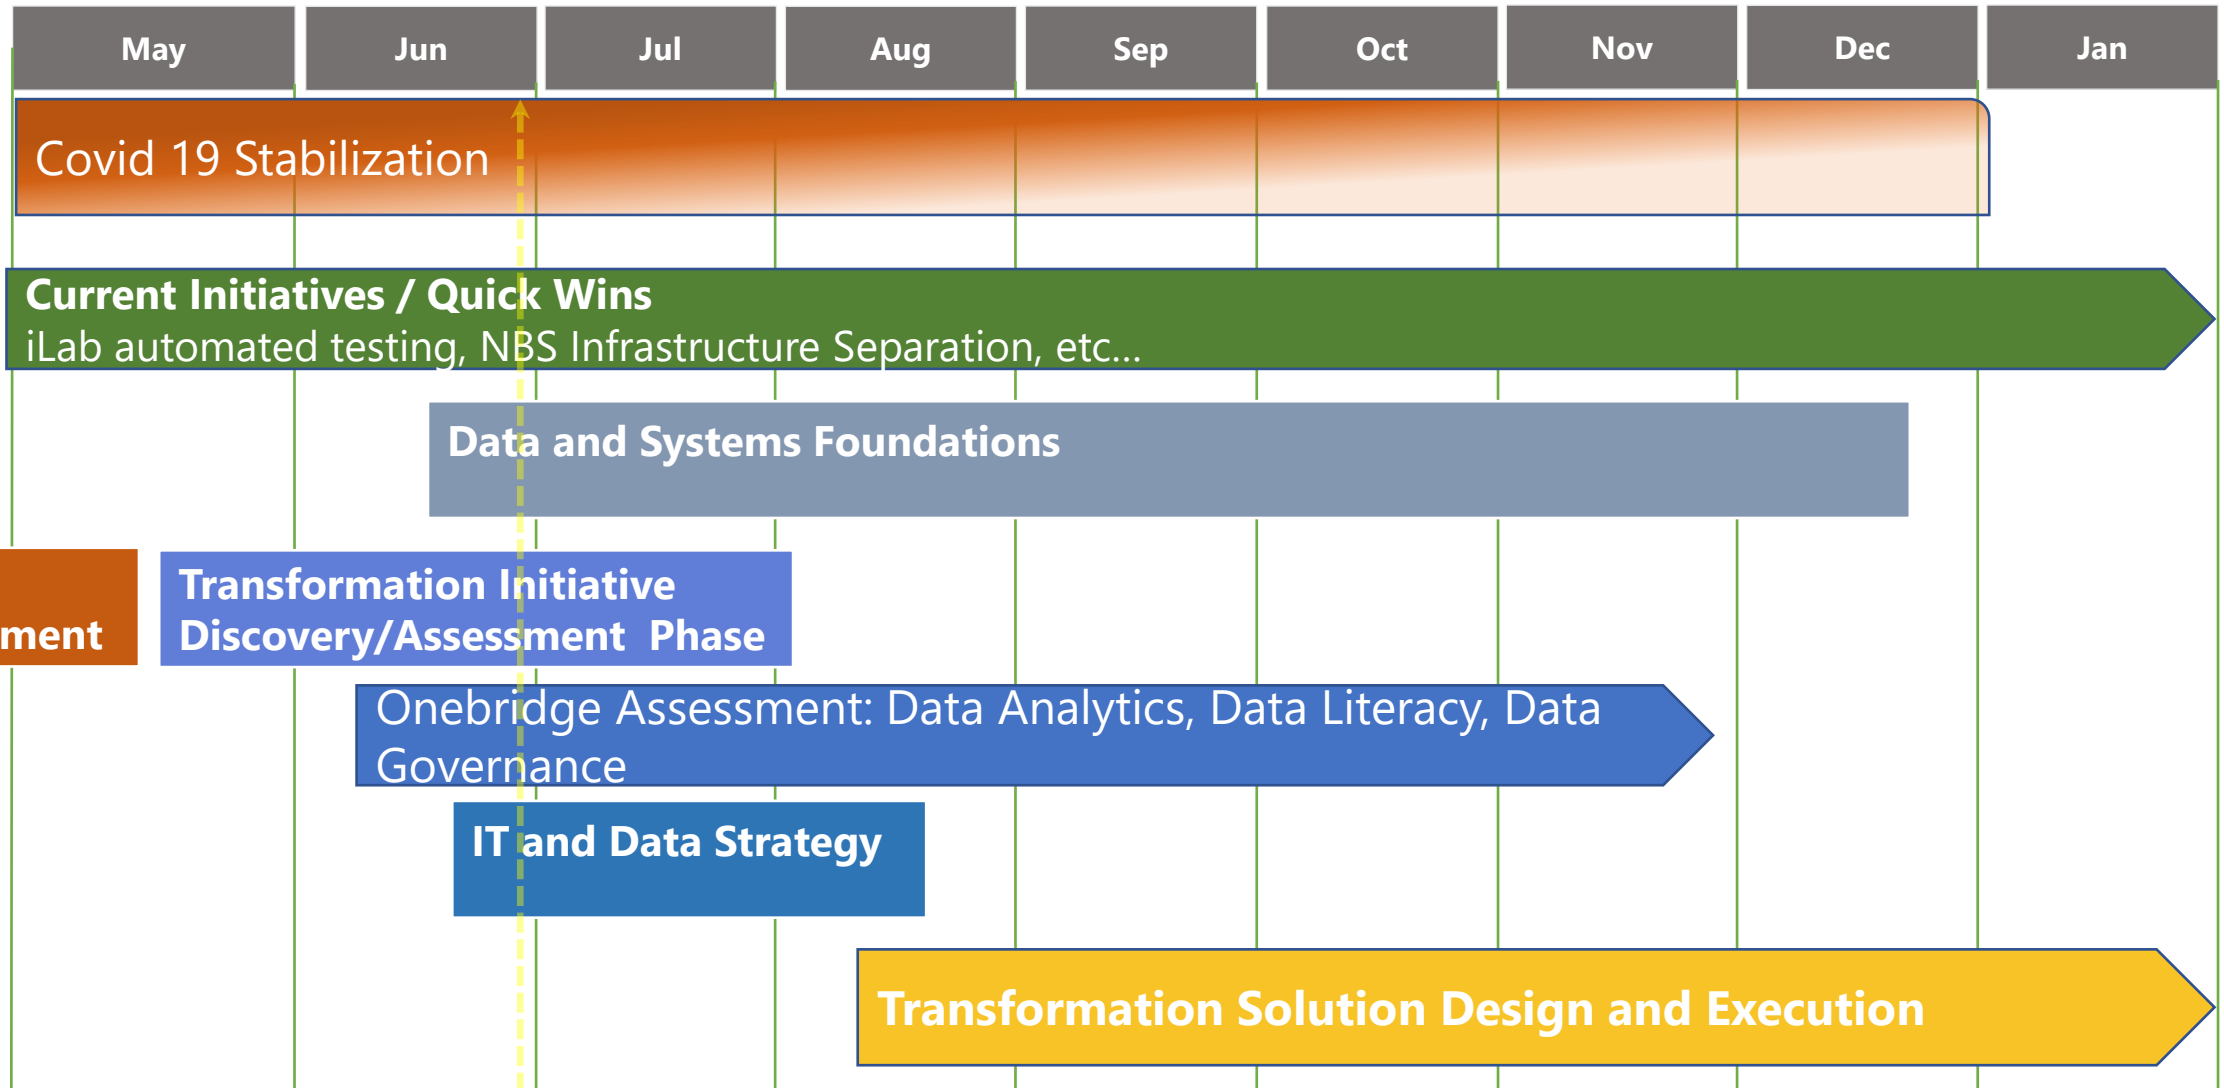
| May | Jun | Jul | Aug | Sep | Oct | Nov | Dec | Jan |
|---|---|---|---|---|---|---|---|---|

Covid 19 Stabilization

Current Initiatives / Quick Wins
iLab automated testing, NBS Infrastructure Separation, etc…

Data and Systems Foundations

ment

Transformation Initiative Discovery/Assessment Phase

Onebridge Assessment: Data Analytics, Data Literacy, Data Governance

IT and Data Strategy

Transformation Solution Design and Execution